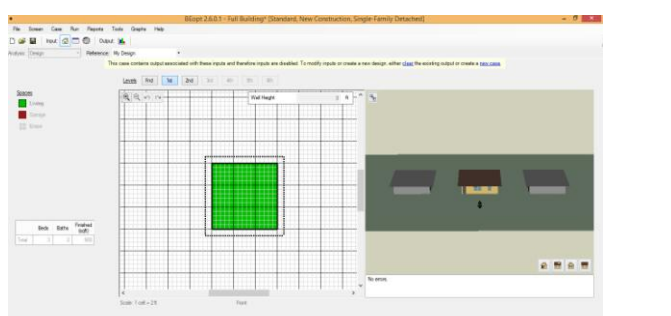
BEopt 2.6.0.1 - Full Building* [Standard, New Construction, Single-Family Detached]

File Screen Case Run Reports Tools Graphs Help

Input Output

Analysis: Design

Reference: My Design

This case contains output associated with these inputs and therefore inputs are disabled. To modify inputs or create a new design, either clear the existing output or create a new case.

Levels Fnd 1st 2nd

Wall Height

Spaces
Living
Garage
Attic

| | Beds | Baths | Finished (sqft) |
|---|---|---|---|
| Total | 3 | 2 | 800 |

Scale: 1 cell = 2 ft

Front

No errors.